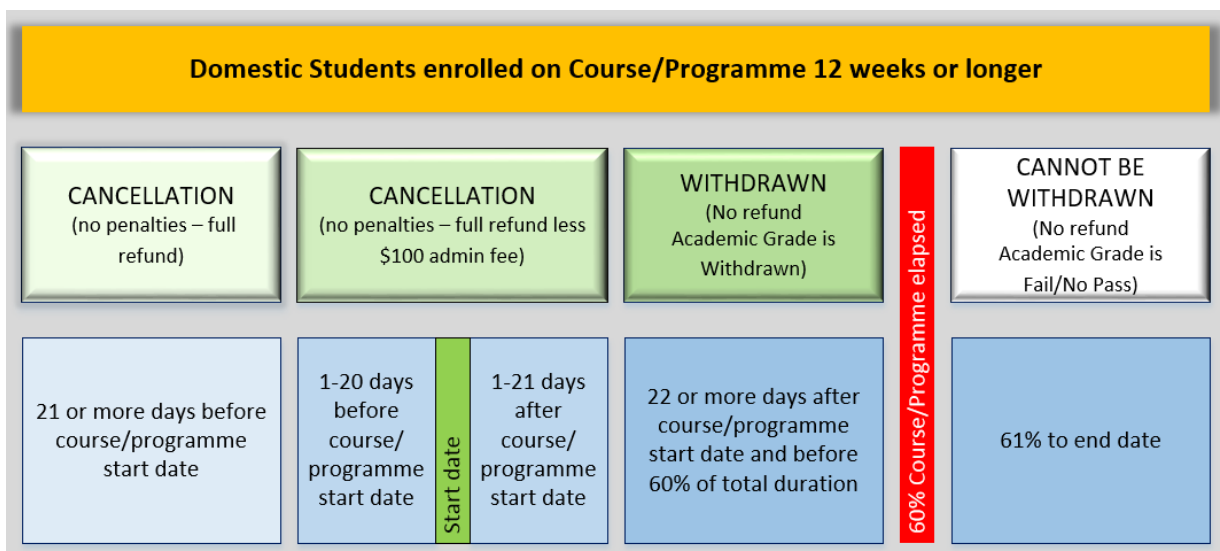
Domestic Students enrolled on Course/Programme 12 weeks or longer

CANCELLATION
(no penalties – full refund)

CANCELLATION
(no penalties – full refund less $100 admin fee)

WITHDRAWN
(No refund Academic Grade is Withdrawn)

60% Course/Programme elapsed

CANNOT BE WITHDRAWN
(No refund Academic Grade is Fail/No Pass)

21 or more days before course/programme start date

1-20 days before course/ programme start date

Start date

1-21 days after course/ programme start date

22 or more days after course/programme start date and before 60% of total duration

61% to end date